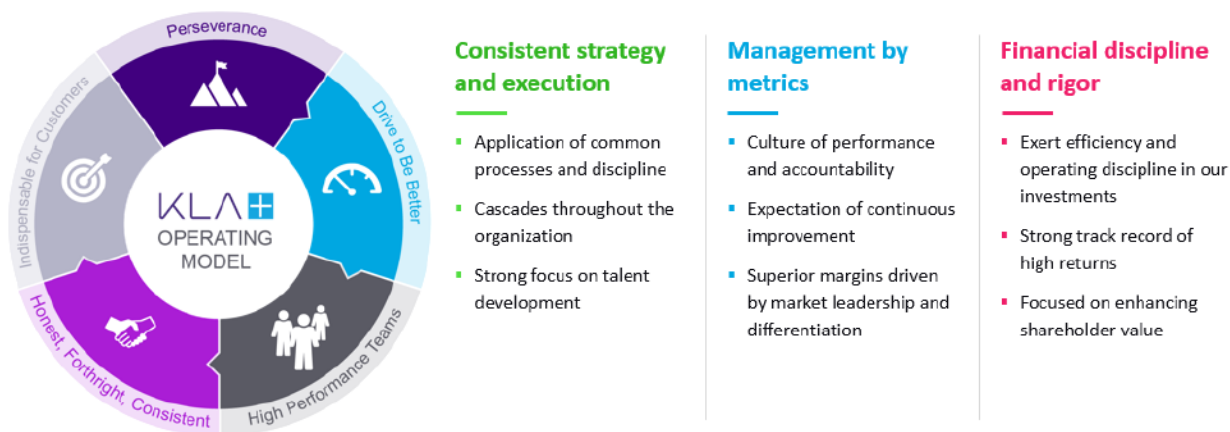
Perseverance
Drive to Be Better
High Performance Teams
Honest, Forthright, Consistent
Indispensable for Customers

KLA+
OPERATING MODEL

Consistent strategy and execution

- Application of common processes and discipline
- Cascades throughout the organization
- Strong focus on talent development

Management by metrics

- Culture of performance and accountability
- Expectation of continuous improvement
- Superior margins driven by market leadership and differentiation

Financial discipline and rigor

- Exert efficiency and operating discipline in our investments
- Strong track record of high returns
- Focused on enhancing shareholder value